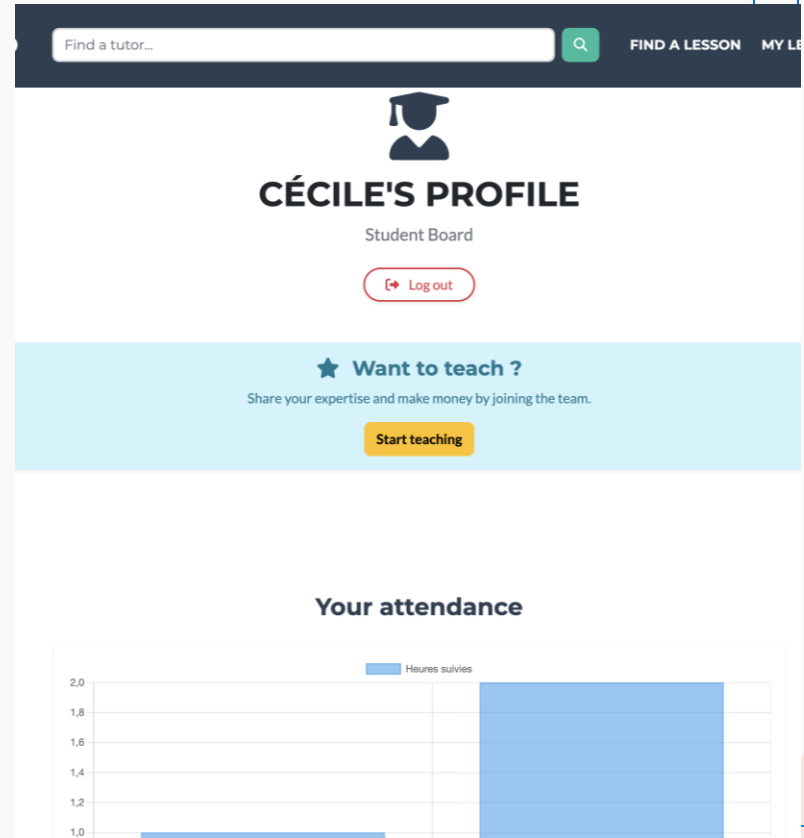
Find a tutor...

FIND A LESSON MY LE

CÉCILE'S PROFILE

Student Board

Log out

Want to teach ?

Share your expertise and make money by joining the team.

Start teaching

Your attendance

Heures suivies

2,0
1,8
1,6
1,4
1,2
1,0